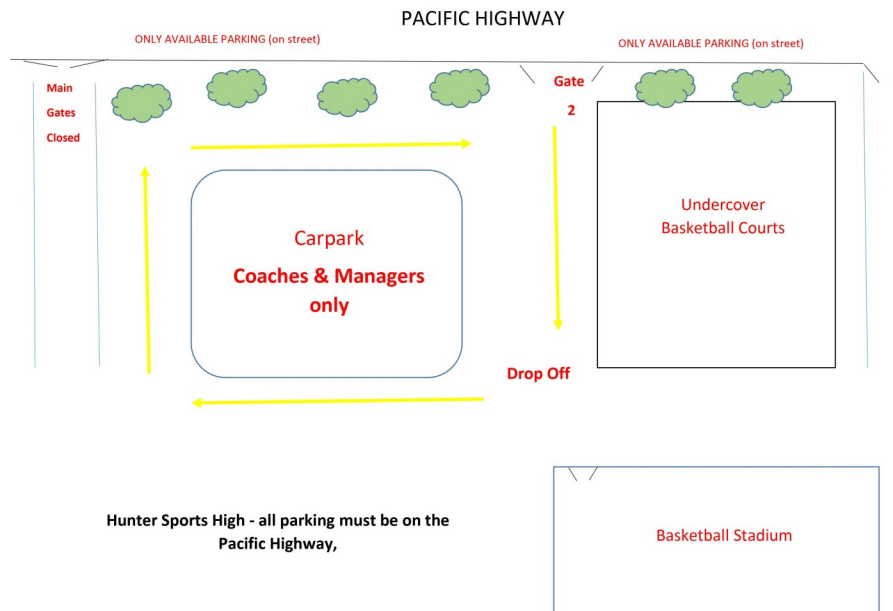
PACIFIC HIGHWAY

ONLY AVAILABLE PARKING (on street)

ONLY AVAILABLE PARKING (on street)

Main Gates Closed

Gate 2

Carpark

Coaches & Managers only

Undercover Basketball Courts

Drop Off

Hunter Sports High - all parking must be on the Pacific Highway,

Basketball Stadium